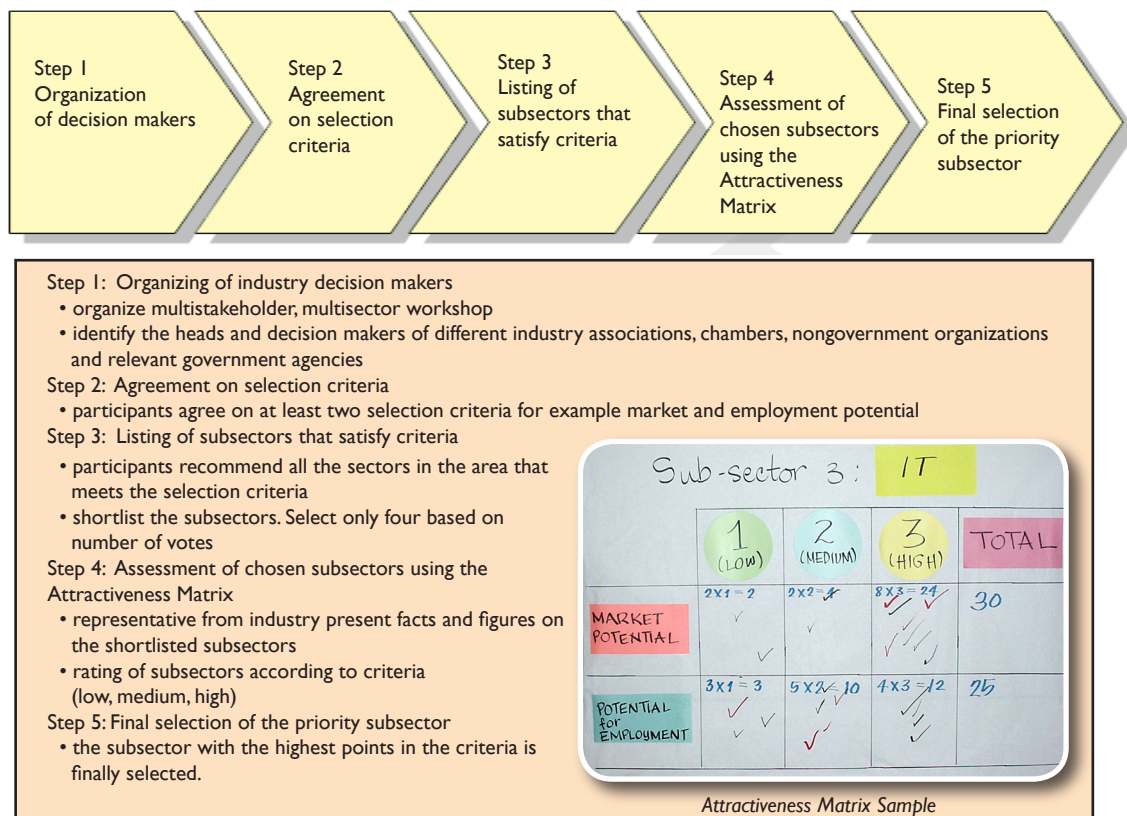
Step 1
Organization of decision makers

Step 2
Agreement on selection criteria

Step 3
Listing of subsectors that satisfy criteria

Step 4
Assessment of chosen subsectors using the Attractiveness Matrix

Step 5
Final selection of the priority subsector

Step 1: Organizing of industry decision makers
• organize multistakeholder, multisector workshop
• identify the heads and decision makers of different industry associations, chambers, nongovernment organizations and relevant government agencies
Step 2: Agreement on selection criteria
• participants agree on at least two selection criteria for example market and employment potential
Step 3: Listing of subsectors that satisfy criteria
• participants recommend all the sectors in the area that meets the selection criteria
• shortlist the subsectors. Select only four based on number of votes
Step 4: Assessment of chosen subsectors using the Attractiveness Matrix
• representative from industry present facts and figures on the shortlisted subsectors
• rating of subsectors according to criteria (low, medium, high)
Step 5: Final selection of the priority subsector
• the subsector with the highest points in the criteria is finally selected.

Sub-sector 3: IT

| | 1 (LOW) | 2 (MEDIUM) | 3 (HIGH) | TOTAL |
|---|---|---|---|---|
| MARKET POTENTIAL | 2x1 = 2 | 2x2 = 4 | 8x3 = 24 | 30 |
| POTENTIAL for EMPLOYMENT | 3x1 = 3 | 5x2 = 10 | 4x3 = 12 | 25 |

Attractiveness Matrix Sample